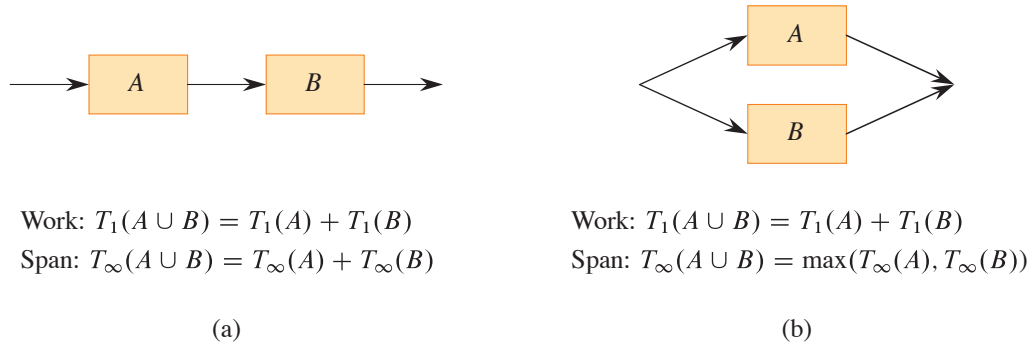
$A$

$B$

Work: $T_1(A \cup B) = T_1(A) + T_1(B)$
Span: $T_\infty(A \cup B) = T_\infty(A) + T_\infty(B)$

(a)

$A$

$B$

Work: $T_1(A \cup B) = T_1(A) + T_1(B)$
Span: $T_\infty(A \cup B) = \max(T_\infty(A), T_\infty(B))$

(b)